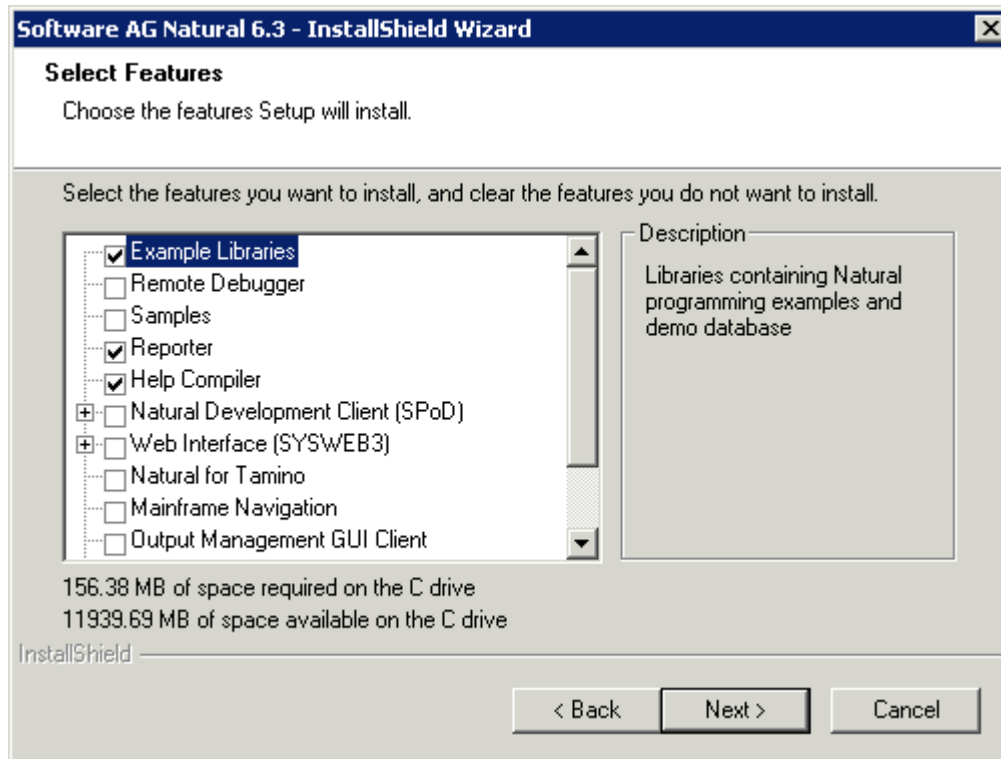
Software AG Natural 6.3 - InstallShield Wizard

Select Features

Choose the features Setup will install.

Select the features you want to install, and clear the features you do not want to install.

Example Libraries
Remote Debugger
Samples
Reporter
Help Compiler
Natural Development Client (SPoD)
Web Interface (SYSWEB3)
Natural for Tamino
Mainframe Navigation
Output Management GUI Client

Description

Libraries containing Natural programming examples and demo database

156.38 MB of space required on the C drive
11939.69 MB of space available on the C drive

InstallShield

< Back
Next >
Cancel